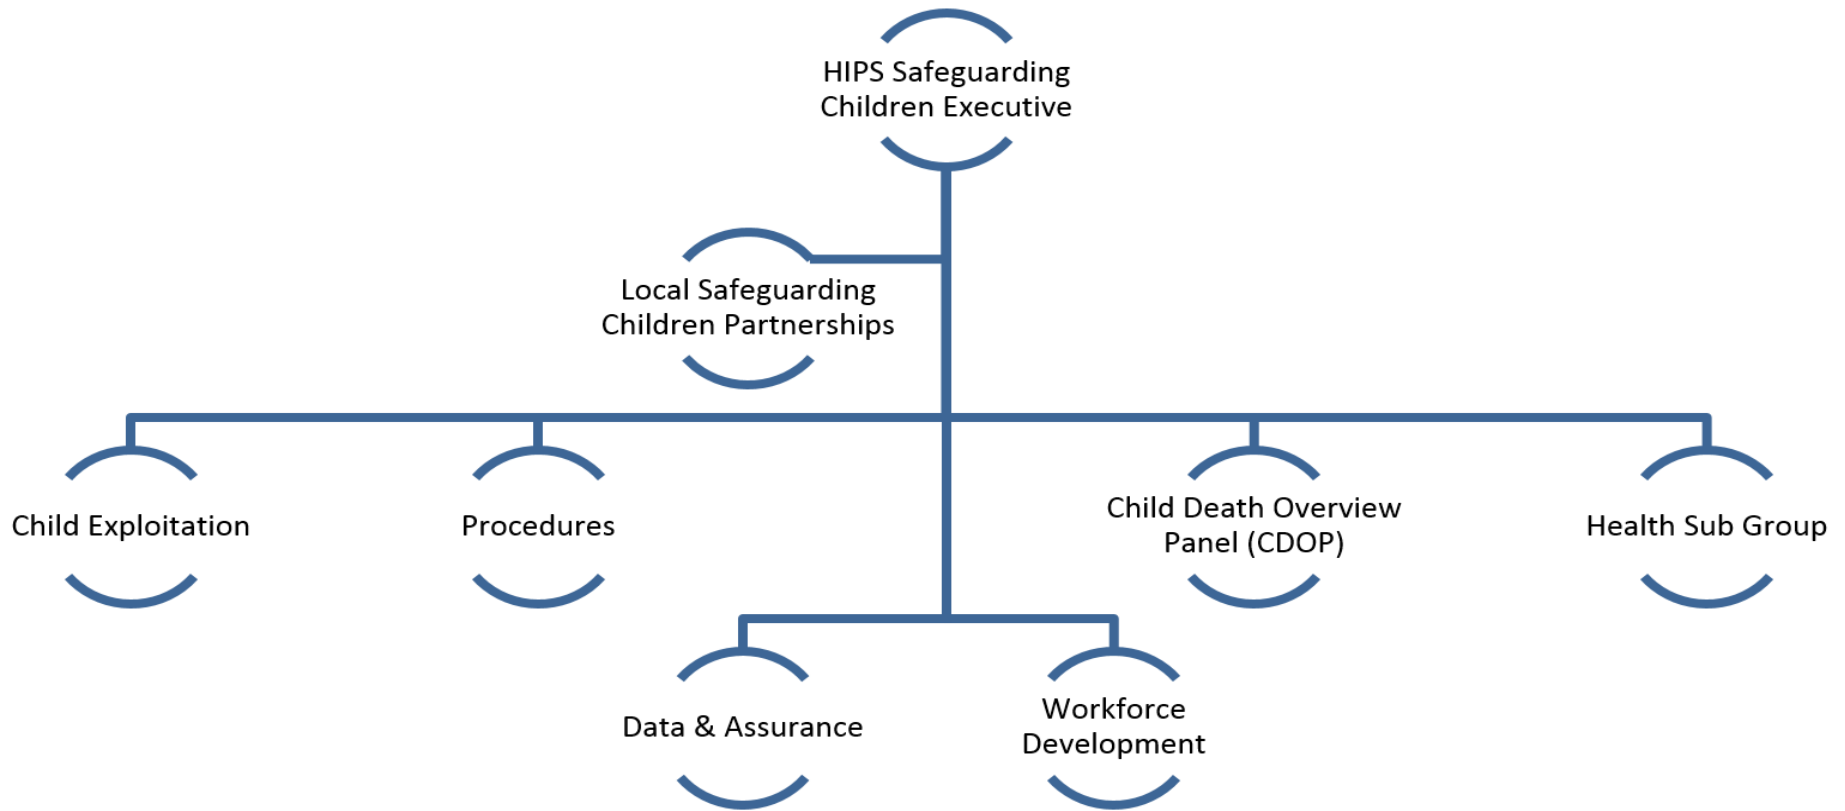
HIPS Safeguarding Children Executive

Local Safeguarding Children Partnerships

Child Exploitation

Procedures

Child Death Overview Panel (CDOP)

Health Sub Group

Data & Assurance

Workforce Development